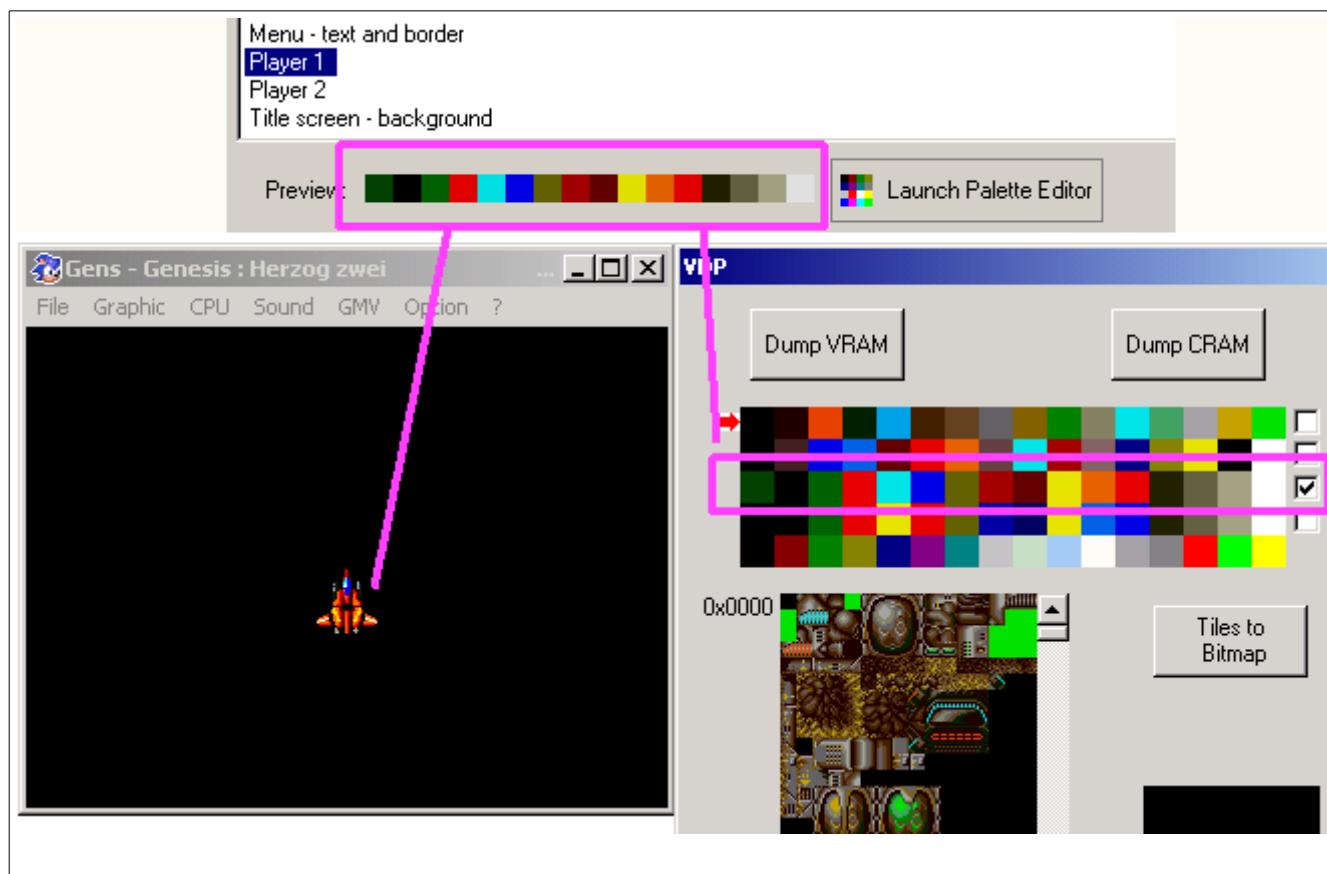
Menu - text and border
Player 1
Player 2
Title screen - background

Preview:

Launch Palette Editor

Gens - Genesis : Herzog zwei

File Graphic CPU Sound GMV Option ?

VDP

Dump VRAM

Dump CRAM

0x0000

Tiles to Bitmap